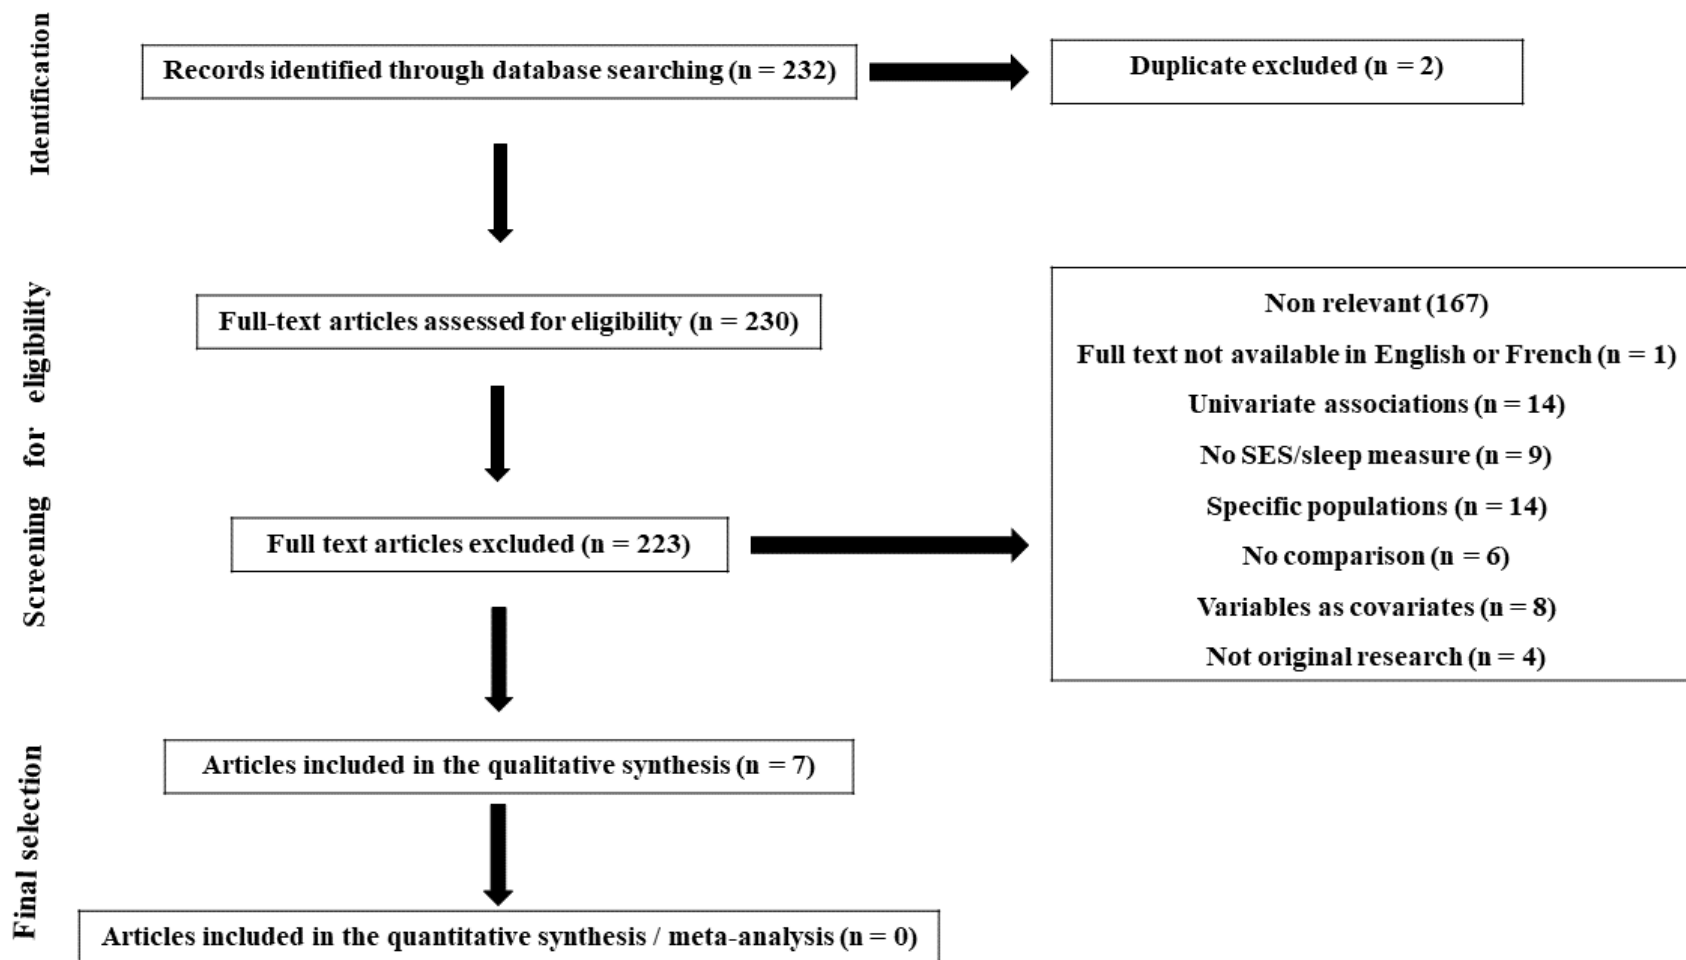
Identification

Records identified through database searching (n = 232)

Duplicate excluded (n = 2)

Screening for eligibility

Full-text articles assessed for eligibility (n = 230)

Full text articles excluded (n = 223)

Non relevant (167)
Full text not available in English or French (n = 1)
Univariate associations (n = 14)
No SES/sleep measure (n = 9)
Specific populations (n = 14)
No comparison (n = 6)
Variables as covariates (n = 8)
Not original research (n = 4)

Final selection

Articles included in the qualitative synthesis (n = 7)

Articles included in the quantitative synthesis / meta-analysis (n = 0)